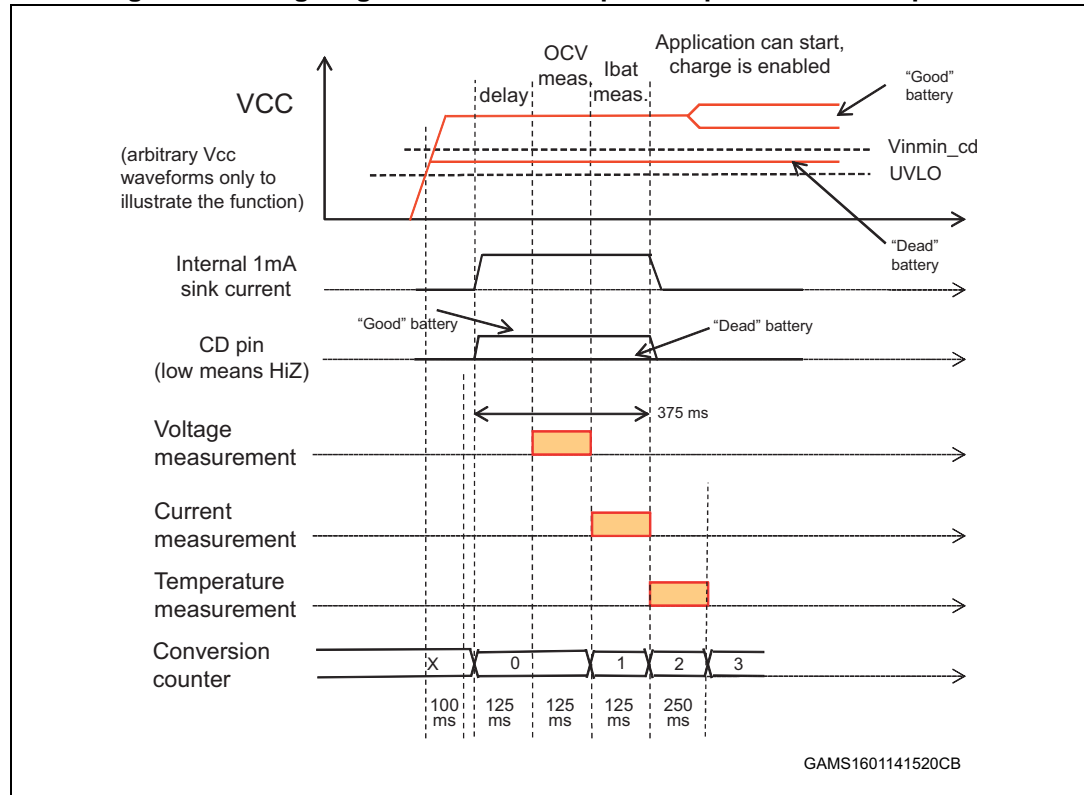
VCC

(arbitrary Vcc waveforms only to illustrate the function)

delay

OCV meas.

Ibat meas.

Application can start, charge is enabled

"Good" battery

Vinmin_cd

UVLO

"Dead" battery

Internal 1mA sink current

"Good" battery

"Dead" battery

CD pin (low means HiZ)

375 ms

Voltage measurement

Current measurement

Temperature measurement

Conversion counter

X

0

1

2

3

100 ms

125 ms

125 ms

125 ms

250 ms

GAMS1601141520CB